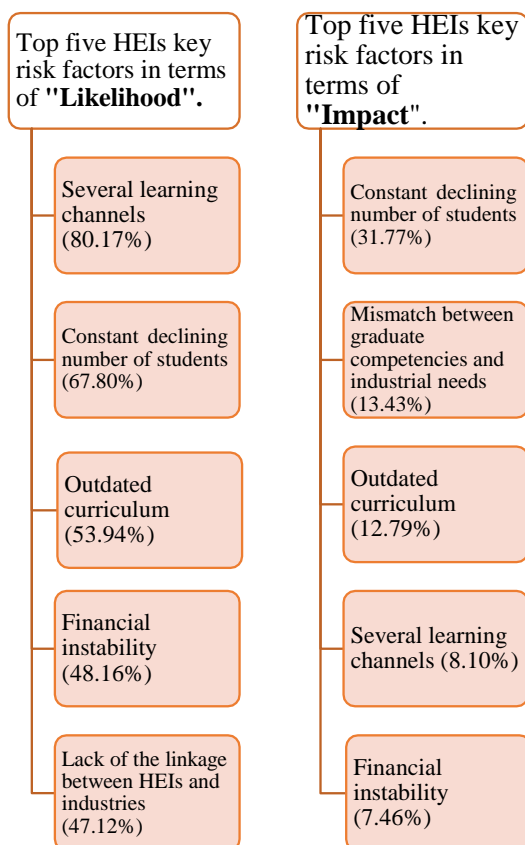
Top five HEIs key risk factors in terms of **"Likelihood".**

Several learning channels (80.17%)

Constant declining number of students (67.80%)

Outdated curriculum (53.94%)

Financial instability (48.16%)

Lack of the linkage between HEIs and industries (47.12%)

Top five HEIs key risk factors in terms of **"Impact"**.

Constant declining number of students (31.77%)

Mismatch between graduate competencies and industrial needs (13.43%)

Outdated curriculum (12.79%)

Several learning channels (8.10%)

Financial instability (7.46%)